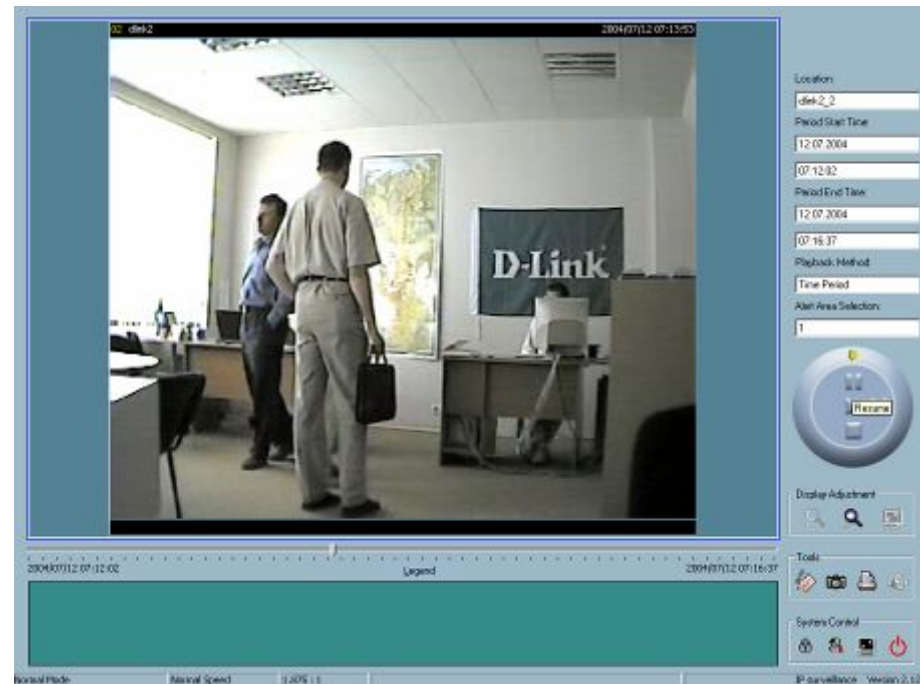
02 dlink2

2004/07/12 07:13:53

D-Link

Location:

dlink2_2

Period Start Time

12.07.2004

07:12:02

Period End Time

12.07.2004

07:16:37

Playback Method

Time Period

Alert Area Selection:

1

Resume

Display Adjustment

2004/07/12 07:12:02

Legend

2004/07/12 07:16:37

Tools

System Control

Normal Mode

Normal Speed

1.875 : 1

IP surveillance Version 2.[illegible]